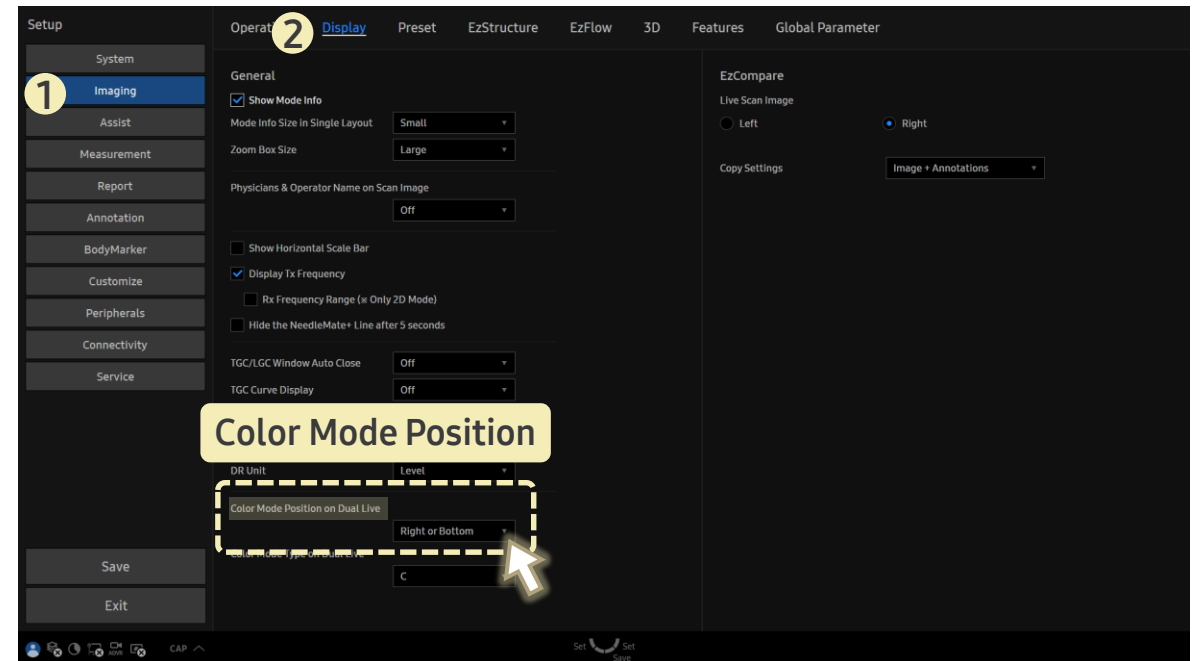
Setup

System
1
Imaging
Assist
Measurement
Report
Annotation
BodyMarker
Customize
Peripherals
Connectivity
Service

Save
Exit

Operat 2 Display Preset EzStructure EzFlow 3D Features Global Parameter

General
Show Mode Info
Mode Info Size in Single Layout Small
Zoom Box Size Large
Physicians & Operator Name on Scan Image
Off
Show Horizontal Scale Bar
Display Tx Frequency
Rx Frequency Range (※ Only 2D Mode)
Hide the NeedleMate+ Line after 5 seconds
TGC/LGC Window Auto Close Off
TGC Curve Display Off

Color Mode Position

DR Unit Level
Color Mode Position on Dual Live
Right or Bottom
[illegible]
C

EzCompare
Live Scan Image
Left
Right
Copy Settings Image + Annotations

CAP

Set Set
Save